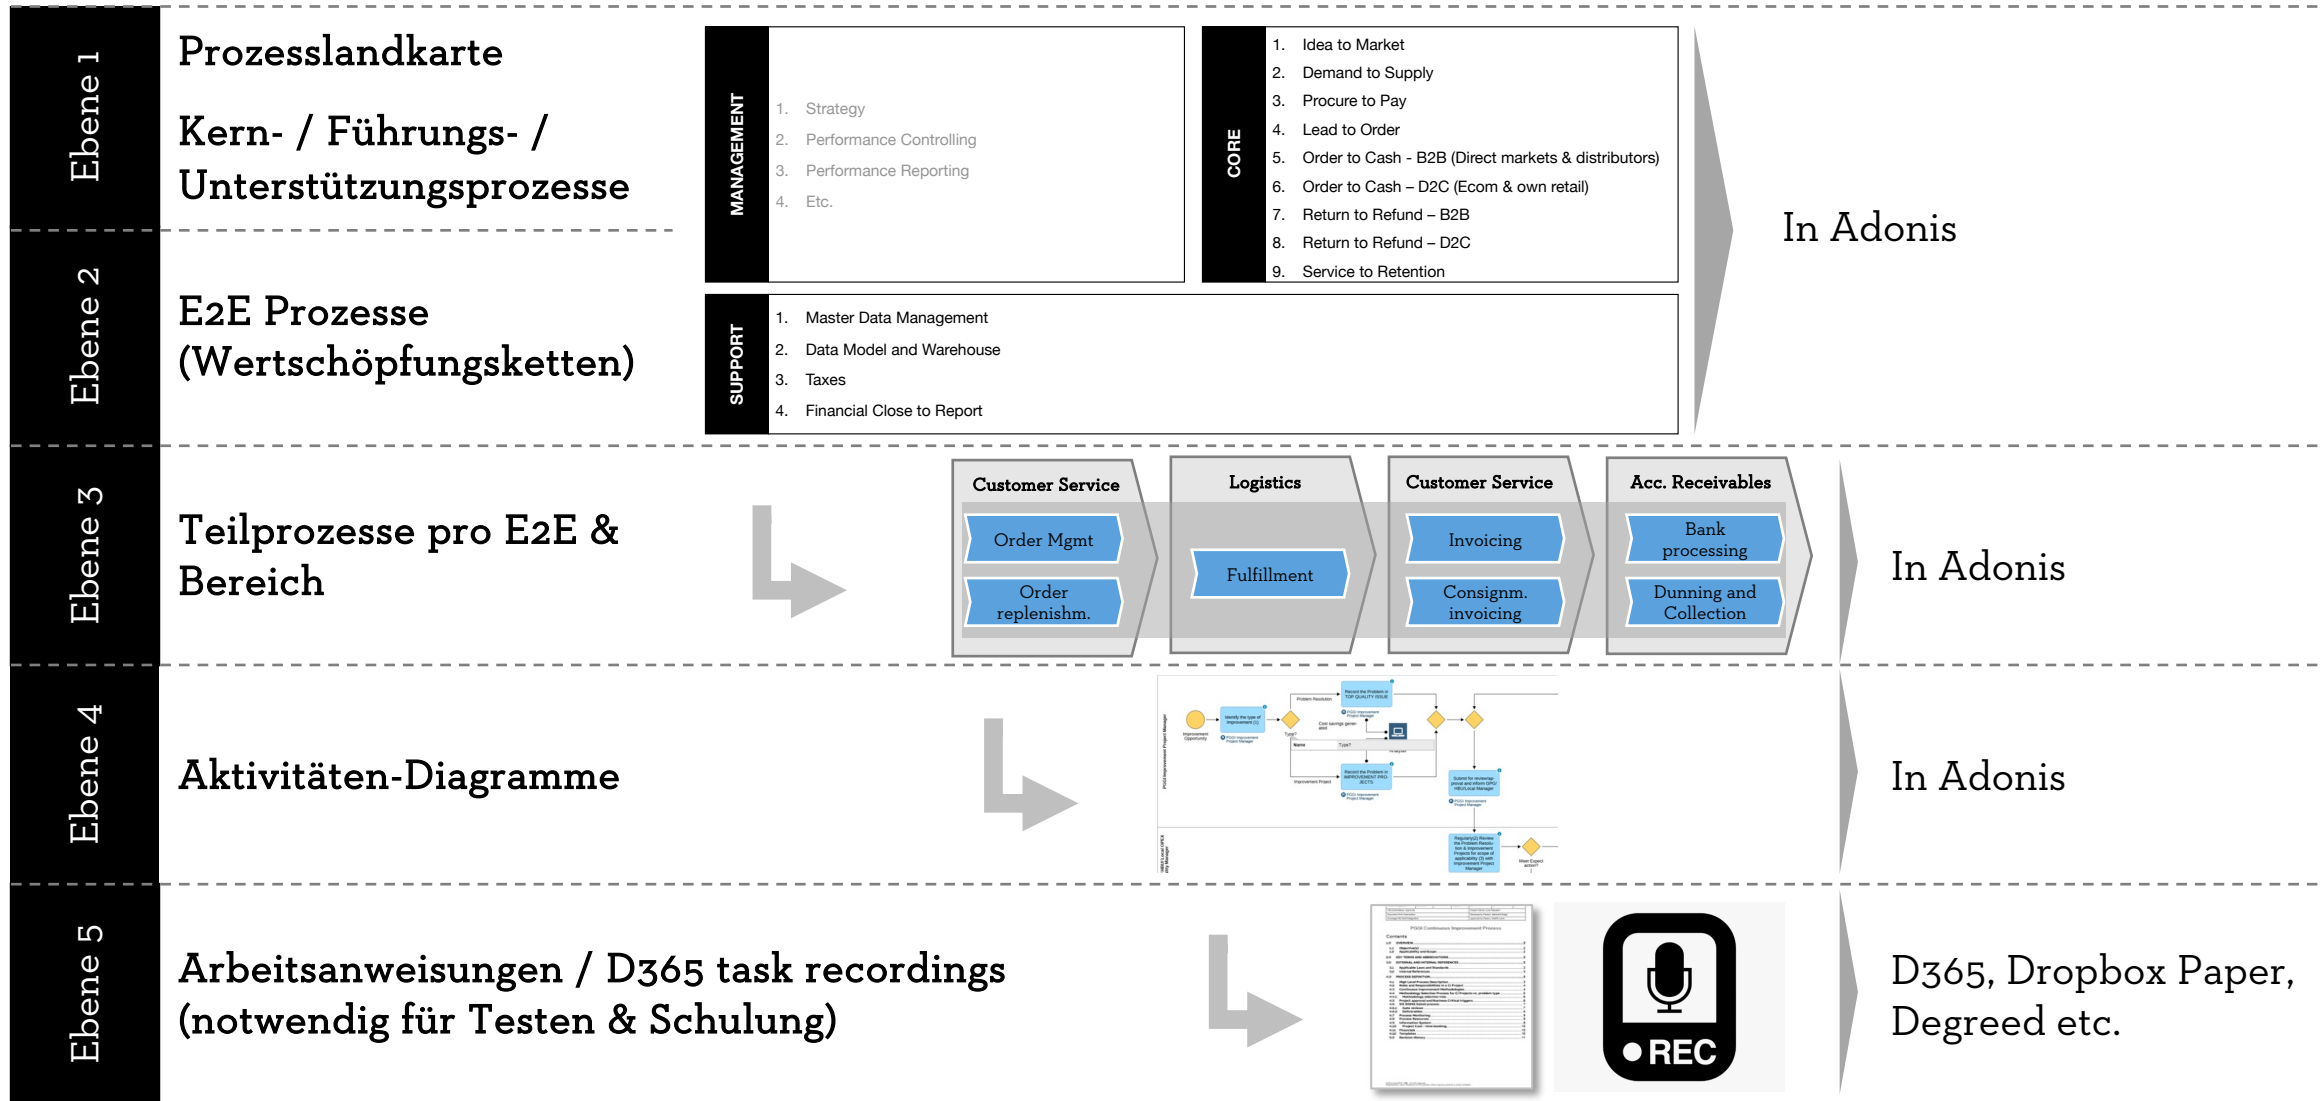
Ebene 1

Prozesslandkarte

Kern- / Führungs- / Unterstützungsprozesse

MANAGEMENT

1. Strategy
2. Performance Controlling
3. Performance Reporting
4. Etc.

CORE

1. Idea to Market
2. Demand to Supply
3. Procure to Pay
4. Lead to Order
5. Order to Cash - B2B (Direct markets & distributors)
6. Order to Cash – D2C (Ecom & own retail)
7. Return to Refund – B2B
8. Return to Refund – D2C
9. Service to Retention

In Adonis

Ebene 2

E2E Prozesse (Wertschöpfungsketten)

SUPPORT

1. Master Data Management
2. Data Model and Warehouse
3. Taxes
4. Financial Close to Report

Ebene 3

Teilprozesse pro E2E & Bereich

Customer Service
Order Mgmt
Order replenishm.

Logistics
Fulfillment

Customer Service
Invoicing
Consignm. invoicing

Acc. Receivables
Bank processing
Dunning and Collection

In Adonis

Ebene 4

Aktivitäten-Diagramme

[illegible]

In Adonis

Ebene 5

Arbeitsanweisungen / D365 task recordings (notwendig für Testen & Schulung)

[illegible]

● REC

D365, Dropbox Paper, Degreed etc.